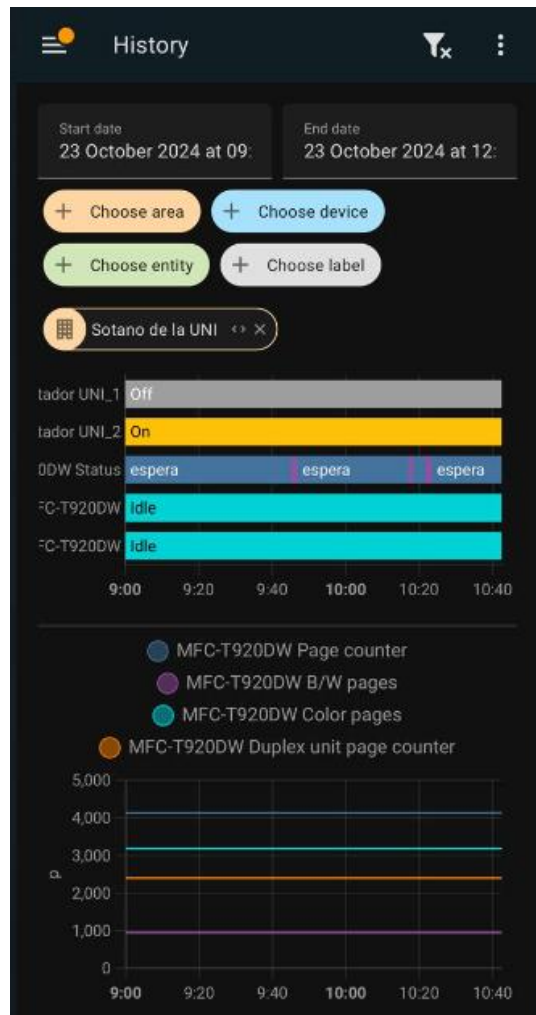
History

Start date
23 October 2024 at 09:

End date
23 October 2024 at 12:

+ Choose area
+ Choose device
+ Choose entity
+ Choose label

Sotano de la UNI

tador UNI_1 Off
tador UNI_2 On
0DW Status espera espera espera
=C-T920DW Idle
=C-T920DW Idle

9:00 9:20 9:40 10:00 10:20 10:40

MFC-T920DW Page counter
MFC-T920DW B/W pages
MFC-T920DW Color pages
MFC-T920DW Duplex unit page counter

5,000
4,000
3,000
2,000
1,000
0
p

9:00 9:20 9:40 10:00 10:20 10:40